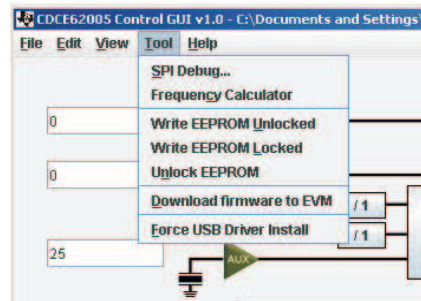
CDCE62005 Control GUI v1.0 - C:\Documents and Settings\

File Edit View Tool Help

SPI Debug...
Frequency Calculator
Write EEPROM Unlocked
Write EEPROM Locked
Unlock EEPROM
Download firmware to EVM
Force USB Driver Install

0

0

/1

/1

25

AUX